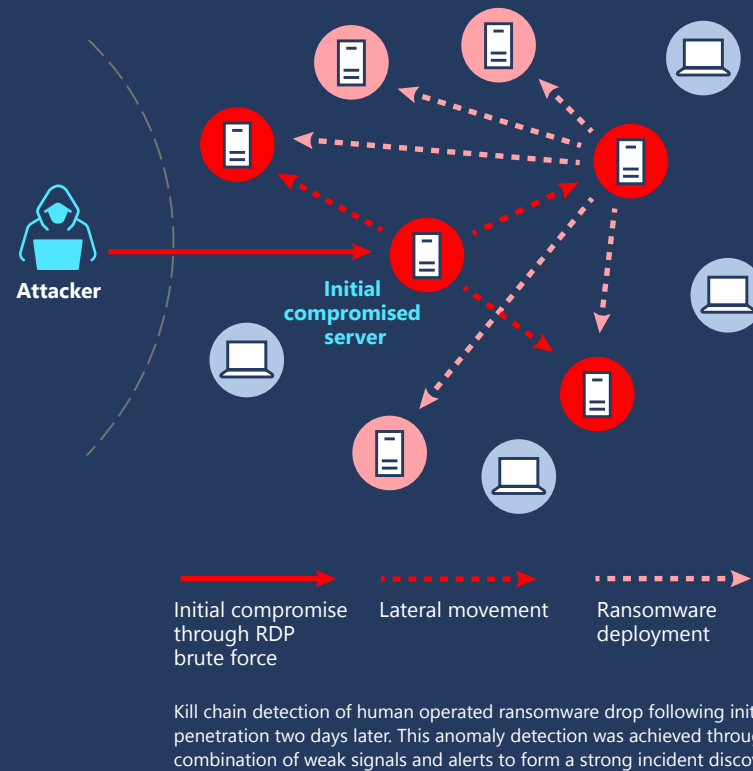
Attacker

Initial compromised server

Initial compromise through RDP brute force

Lateral movement

Ransomware deployment

Kill chain detection of human operated ransomware drop following init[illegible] penetration two days later. This anomaly detection was achieved throu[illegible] combination of weak signals and alerts to form a strong incident disco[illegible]